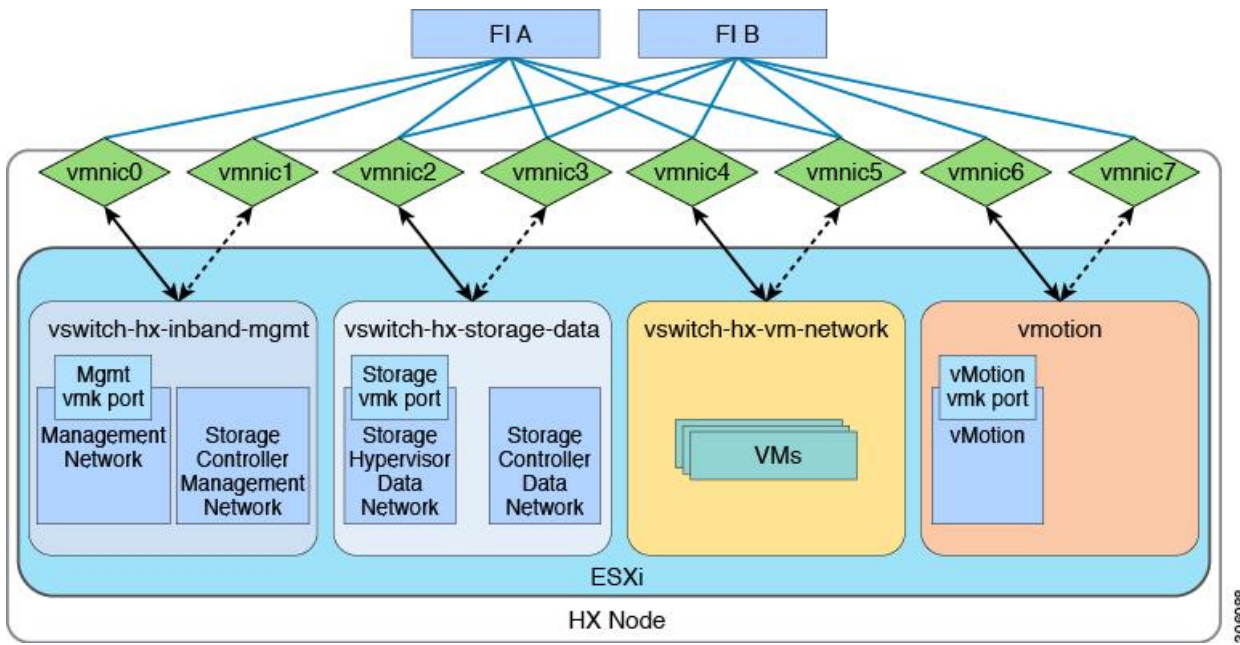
FI A

FI B

vmnic0

vmnic1

vmnic2

vmnic3

vmnic4

vmnic5

vmnic6

vmnic7

vswitch-hx-inband-mgmt

Mgmt vmk port

Management Network

Storage Controller Management Network

vswitch-hx-storage-data

Storage vmk port

Storage Hypervisor Data Network

Storage Controller Data Network

vswitch-hx-vm-network

VMs

vmotion

vMotion vmk port

vMotion

ESXi

HX Node

306089